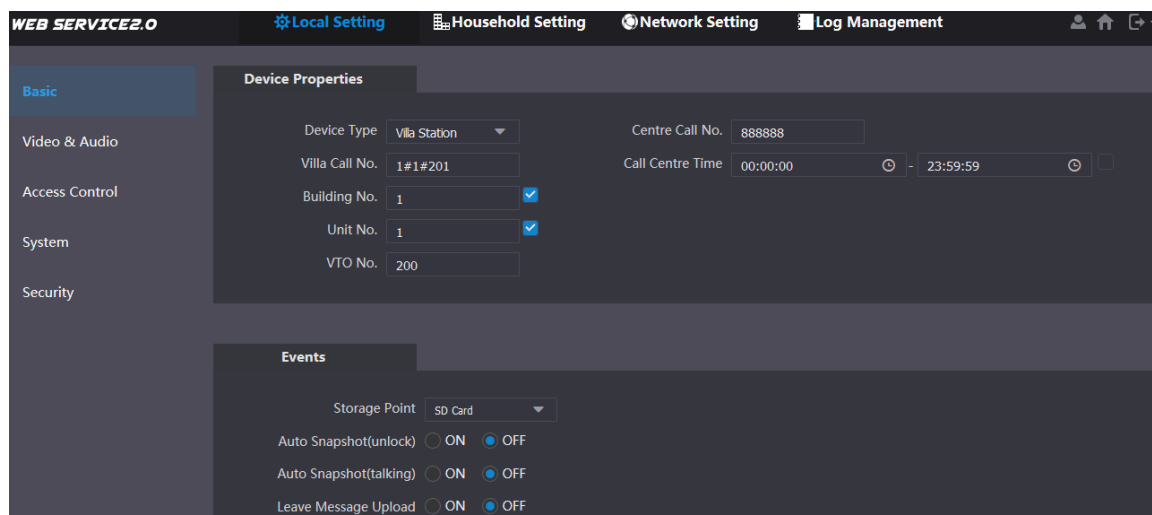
WEB SERVICE2.0

Local Setting

Household Setting

Network Setting

Log Management

Basic

Video & Audio

Access Control

System

Security

Device Properties

Device Type Villa Station

Villa Call No. 1#1#201

Building No. 1

Unit No. 1

VTO No. 200

Centre Call No. 888888

Call Centre Time 00:00:00 - 23:59:59

Events

Storage Point SD Card

Auto Snapshot(unlock) ON OFF

Auto Snapshot(talking) ON OFF

Leave Message Upload ON OFF